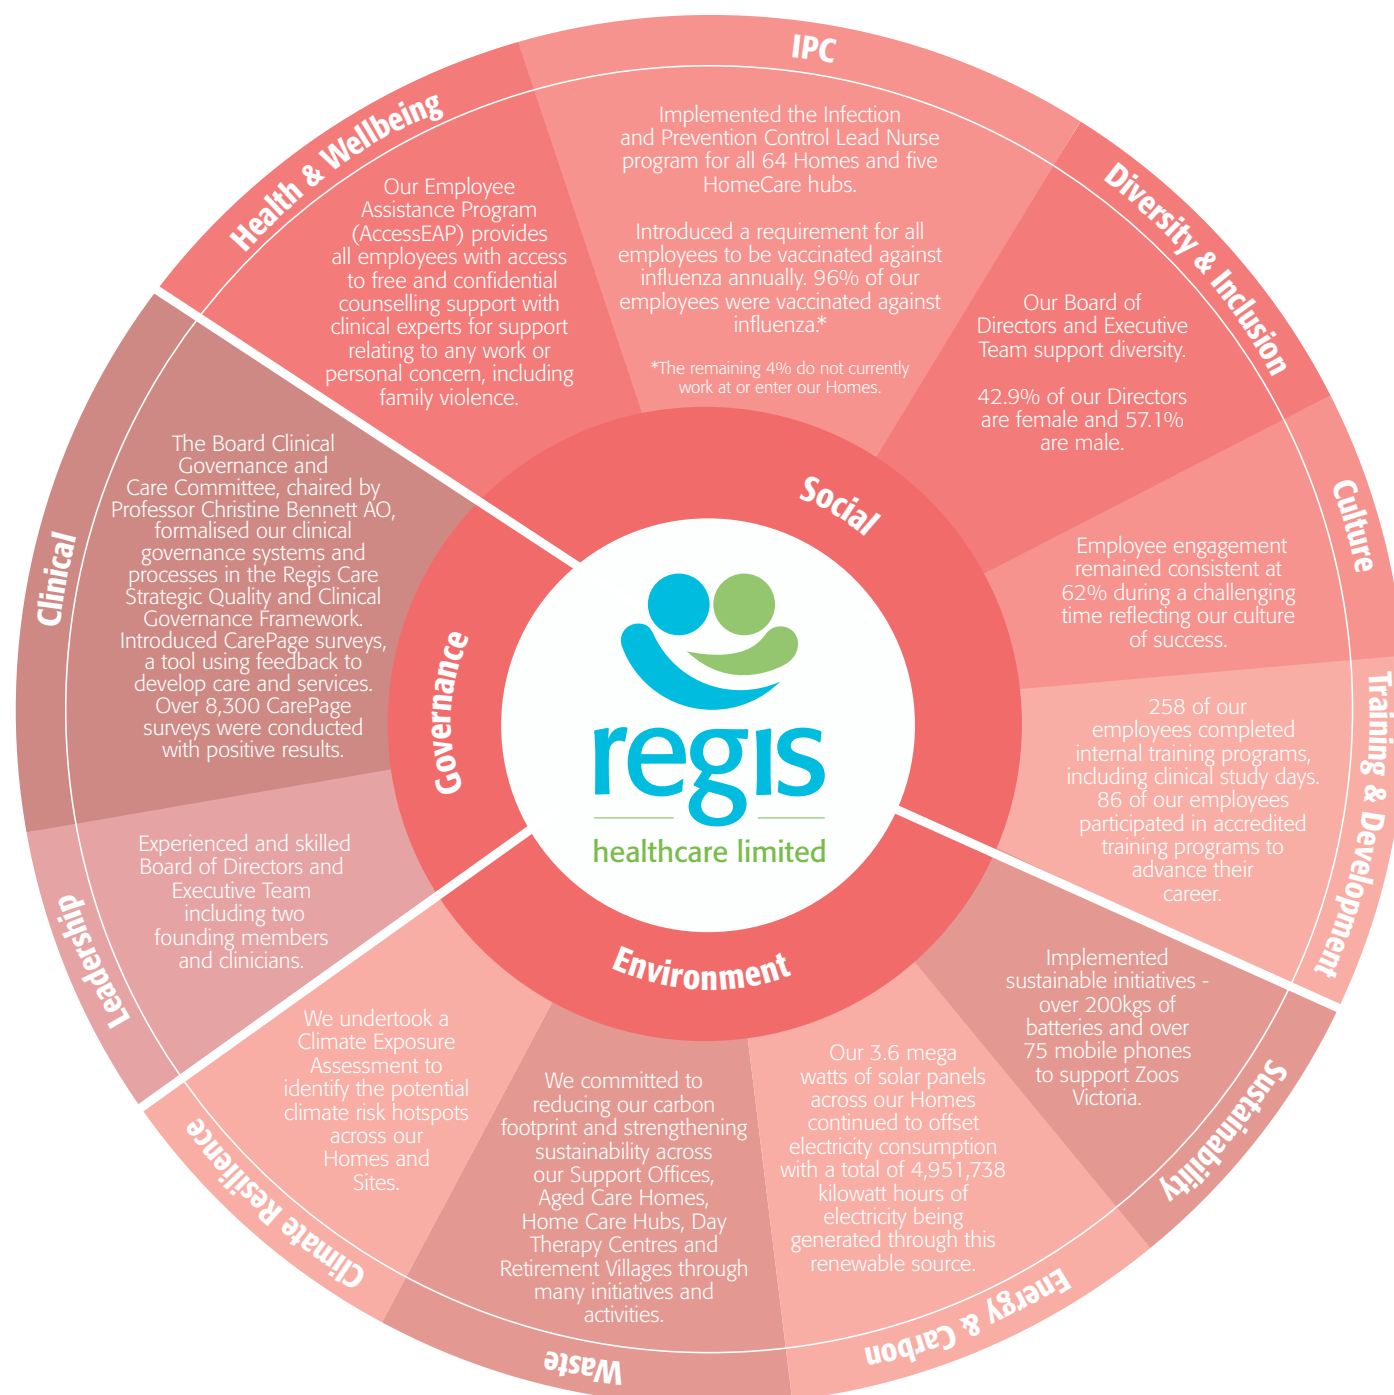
regis
healthcare limited

Social

IPC

Implemented the Infection and Prevention Control Lead Nurse program for all 64 Homes and five HomeCare hubs.

Introduced a requirement for all employees to be vaccinated against influenza annually. 96% of our employees were vaccinated against influenza.*

*The remaining 4% do not currently work at or enter our Homes.

Diversity & Inclusion

Our Board of Directors and Executive Team support diversity.

42.9% of our Directors are female and 57.1% are male.

Culture

Employee engagement remained consistent at 62% during a challenging time reflecting our culture of success.

Training & Development

258 of our employees completed internal training programs, including clinical study days. 86 of our employees participated in accredited training programs to advance their career.

Health & Wellbeing

Our Employee Assistance Program (AccessEAP) provides all employees with access to free and confidential counselling support with clinical experts for support relating to any work or personal concern, including family violence.

Governance

Clinical

The Board Clinical Governance and Care Committee, chaired by Professor Christine Bennett AO, formalised our clinical governance systems and processes in the Regis Care Strategic Quality and Clinical Governance Framework. Introduced CarePage surveys, a tool using feedback to develop care and services. Over 8,300 CarePage surveys were conducted with positive results.

Leadership

Experienced and skilled Board of Directors and Executive Team including two founding members and clinicians.

Environment

Sustainability

Implemented sustainable initiatives - over 200kgs of batteries and over 75 mobile phones to support Zoos Victoria.

Energy & Carbon

Our 3.6 mega watts of solar panels across our Homes continued to offset electricity consumption with a total of 4,951,738 kilowatt hours of electricity being generated through this renewable source.

Waste

We committed to reducing our carbon footprint and strengthening sustainability across our Support Offices, Aged Care Homes, Home Care Hubs, Day Therapy Centres and Retirement Villages through many initiatives and activities.

Climate Resilience

We undertook a Climate Exposure Assessment to identify the potential climate risk hotspots across our Homes and Sites.